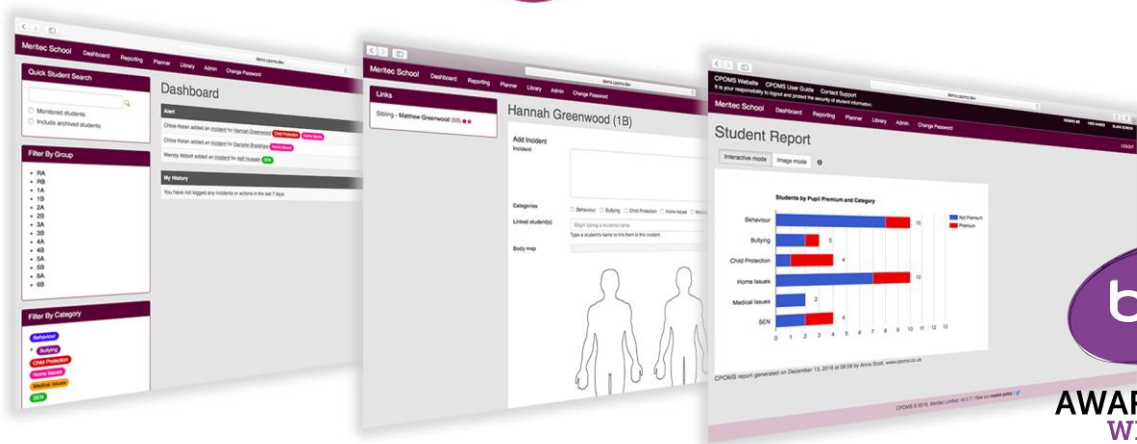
Meritec School Dashboard Reporting Planner Library Admin Change Password

demo.cpoms.dev

Quick Student Search

Monitored students
Include archived students

Filter By Group

RA
RB
1A
1B
2A
2B
3A
3B
4A
4B
5A
5B
6A
6B

Filter By Category

Behaviour
Bullying
Child Protection
Home Issues
Medical Issues
SEN

Dashboard

Alert

Chloe Kelan added an incident for Hannah Greenwood Child Protection Home Issues
Chloe Kelan added an incident for Danielle Bradshaw Home Issues
Wendy Abbott added an incident for Asif Hussain SEN

My History

You have not logged any incidents or actions in the last 7 days.

Meritec School Dashboard Reporting Planner Library Admin Change Password

demo.cpoms.dev

Links

Sibling - Matthew Greenwood (5B)

Hannah Greenwood (1B)

Add Incident

Incident

Categories Behaviour Bullying Child Protection Home Issues Medical

Linked student(s) Begin typing a student name
Type a student's name to link them to this incident

Body map

CPOMS Website CPOMS User Guide Contact Support
It is your responsibility to logout and protect the security of student information.

Meritec School Dashboard Reporting Planner Library Admin Change Password

demo.cpoms.dev

LOGOUT

Student Report

Interactive mode Image mode

Students by Pupil Premium and Category

Behaviour 10
Bullying 3
Child Protection 4
Home Issues 10
Medical Issues 2
SEN 4

0 1 2 3 4 5 6 7 8 9 10 11 12 13

Not Premium
Premium

CPOMS report generated on December 13, 2016 at 09:09 by Anna Scott, www.cpoms.co.uk

CPOMS © 2016, Meritec Limited, v5.0.7 | View our cookie policy

AWAR
W